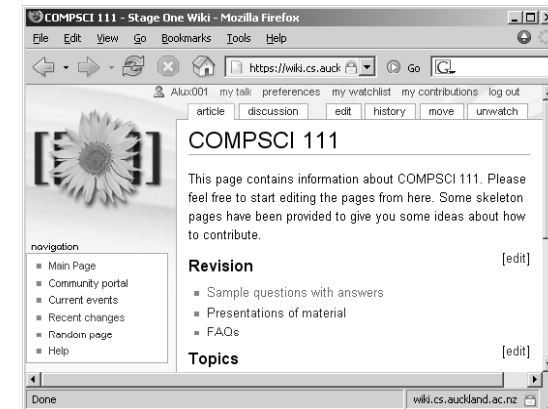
COMPSCI 111 - Stage One Wiki - Mozilla Firefox

File Edit View Go Bookmarks Tools Help

https://wiki.cs.auck Go G

Alux001 my talk preferences my watchlist my contributions log out

article discussion edit history move unwatch

COMPSCI 111

This page contains information about COMPSCI 111. Please feel free to start editing the pages from here. Some skeleton pages have been provided to give you some ideas about how to contribute.

Revision

[edit]

- Sample questions with answers
- Presentations of material
- FAQs

Topics

[edit]

navigation

- Main Page
- Community portal
- Current events
- Recent changes
- Random page
- Help

Done

wiki.cs.auckland.ac.nz